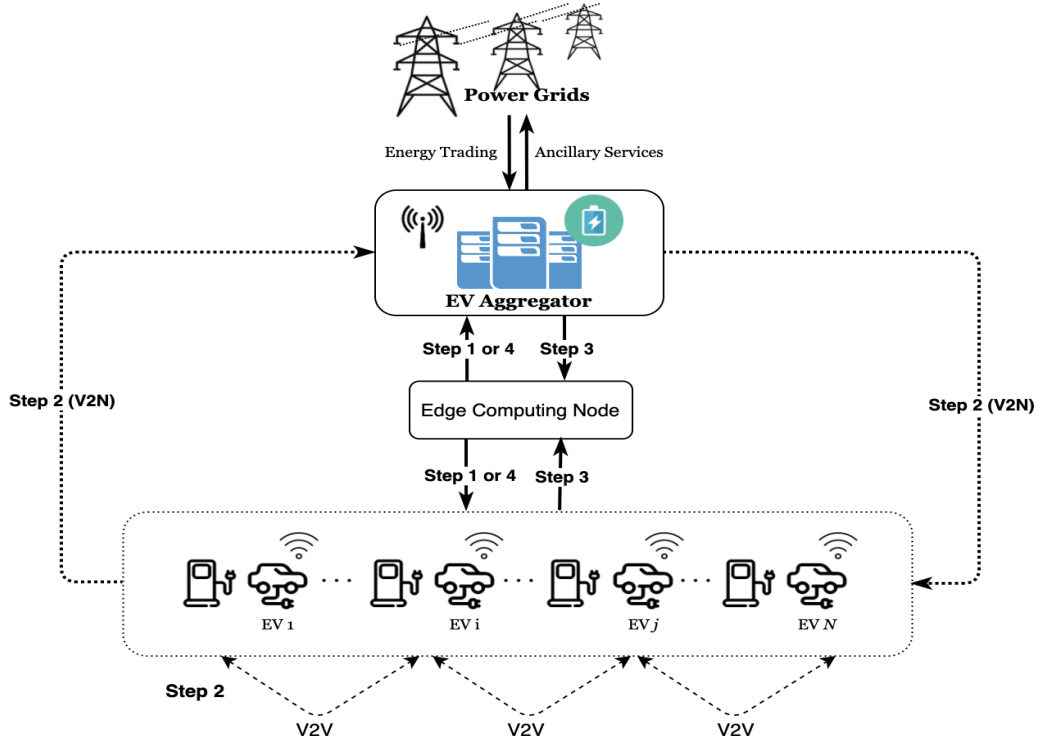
Power Grids

Energy Trading

Ancillary Services

EV Aggregator

Step 2 (V2N)

Step 2 (V2N)

Step 1 or 4

Step 3

Edge Computing Node

Step 1 or 4

Step 3

EV 1

EV i

EV $j$

EV $N$

Step 2

V2V

V2V

V2V